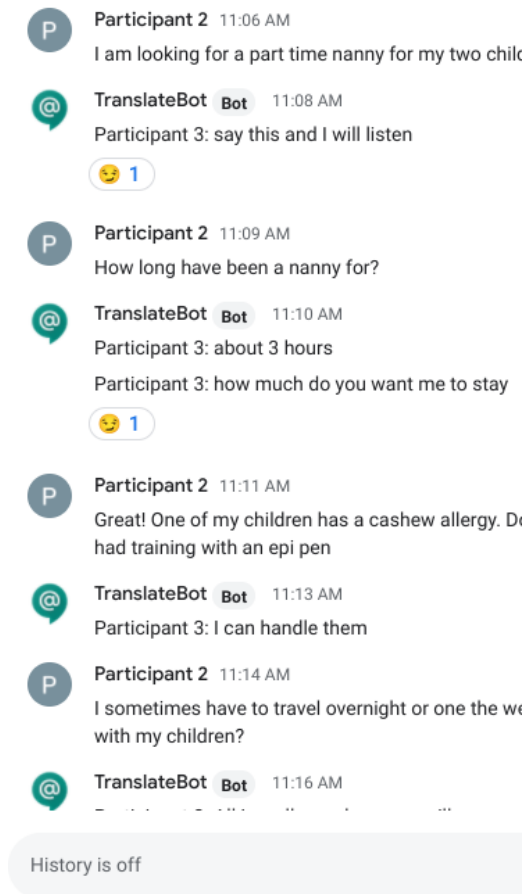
P

Participant 2 11:06 AM
I am looking for a part time nanny for my two chil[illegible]

TranslateBot Bot 11:08 AM
Participant 3: say this and I will listen
😏 1

P

Participant 2 11:09 AM
How long have been a nanny for?

TranslateBot Bot 11:10 AM
Participant 3: about 3 hours
Participant 3: how much do you want me to stay
😏 1

P

Participant 2 11:11 AM
Great! One of my children has a cashew allergy. D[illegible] had training with an epi pen

TranslateBot Bot 11:13 AM
Participant 3: I can handle them

P

Participant 2 11:14 AM
I sometimes have to travel overnight or one the we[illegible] with my children?

TranslateBot Bot 11:16 AM
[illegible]

History is off